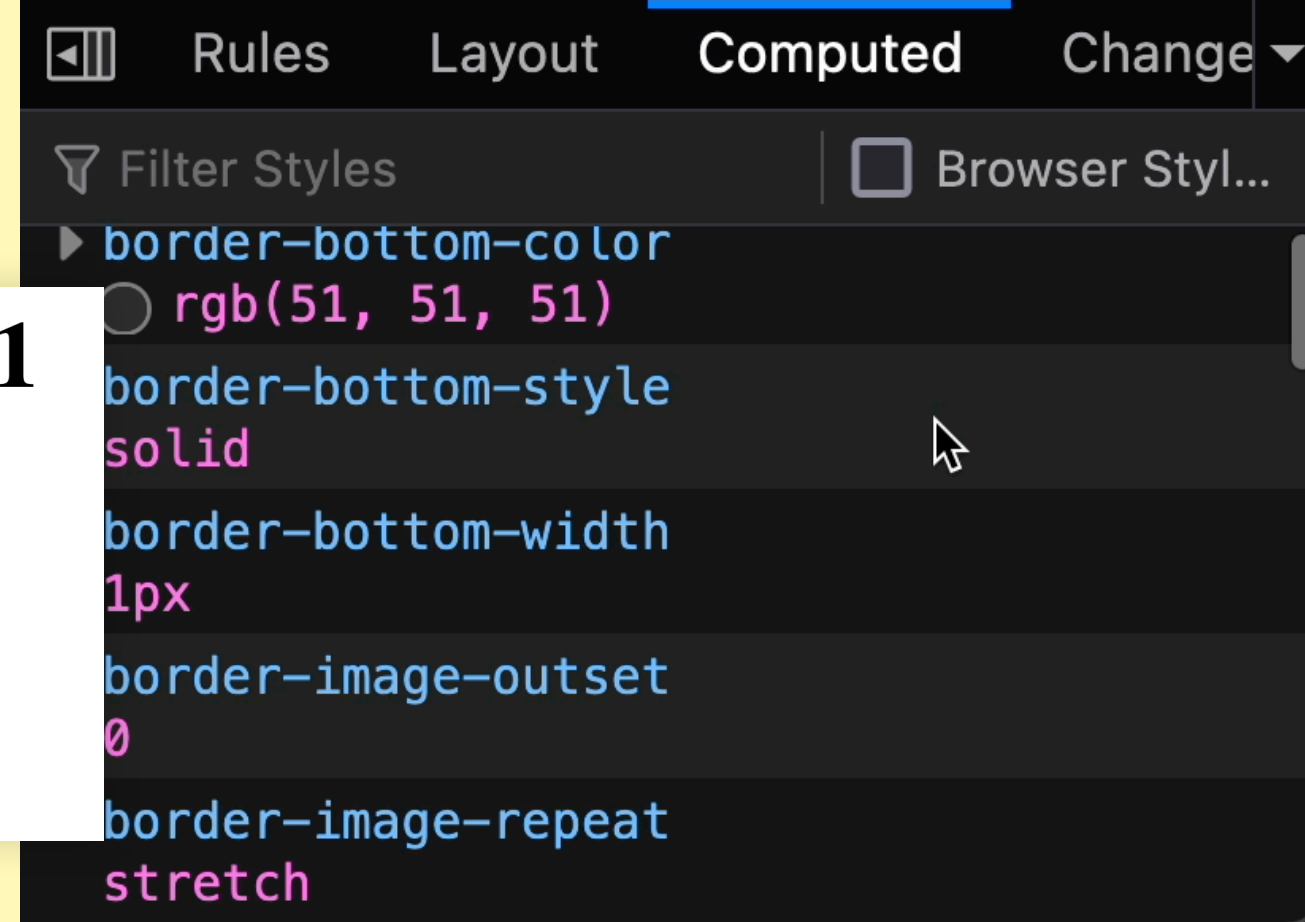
Rules Layout Computed Change

Filter Styles

Browser Styl...

border-bottom-color
rgb(51, 51, 51)

1

border-bottom-style
solid

border-bottom-width
1px

border-image-outset
0

border-image-repeat
stretch